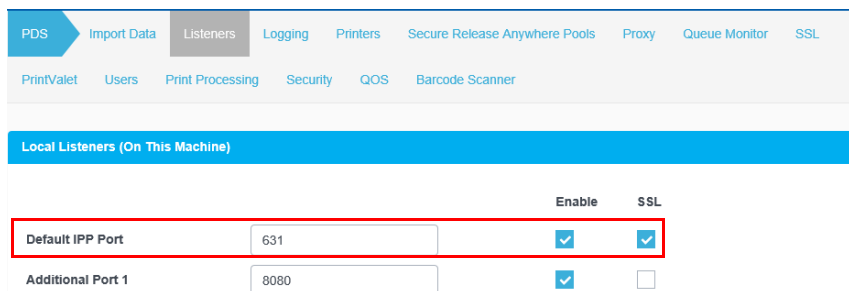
PDS Import Data Listeners Logging Printers Secure Release Anywhere Pools Proxy Queue Monitor SSL

PrintValet Users Print Processing Security QOS Barcode Scanner

Local Listeners (On This Machine)

| | | Enable | SSL |
|---|---|---|---|
| Default IPP Port | 631 | | |
| Additional Port 1 | 8080 | | |